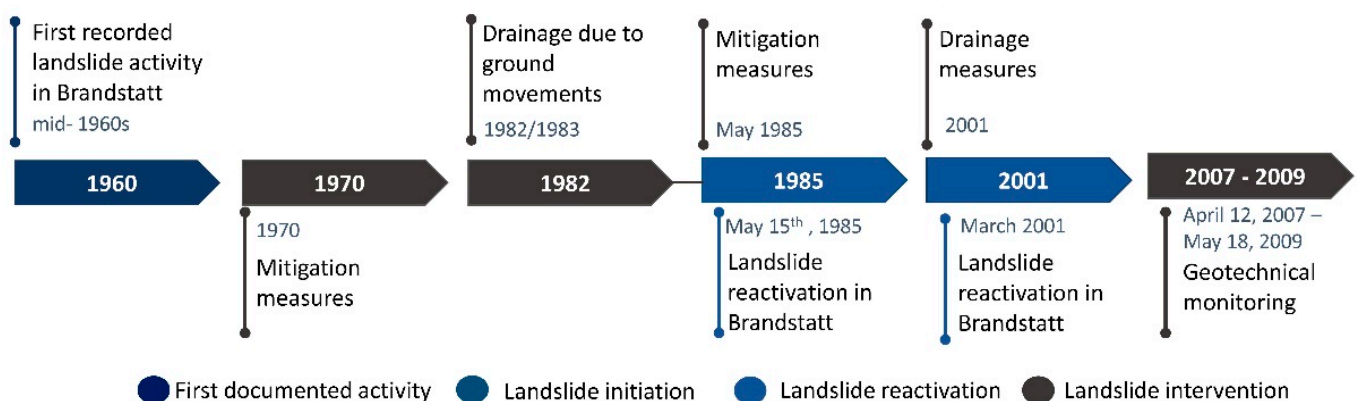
First recorded landslide activity in Brandstatt
mid- 1960s

Drainage due to ground movements
1982/1983

Mitigation measures
May 1985

Drainage measures
2001

1960

1970

1982

1985

2001

2007 - 2009

1970
Mitigation measures

May 15$^{th}$ , 1985
Landslide reactivation in Brandstatt

March 2001
Landslide reactivation in Brandstatt

April 12, 2007 – May 18, 2009
Geotechnical monitoring

First documented activity Landslide initiation Landslide reactivation Landslide intervention